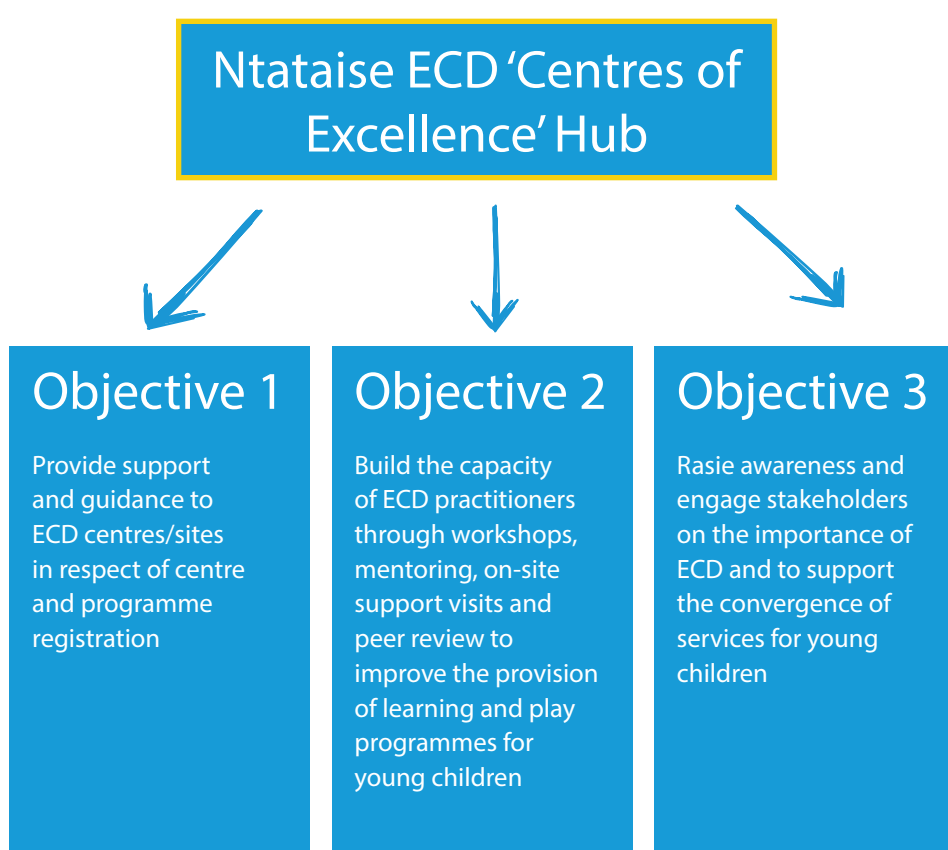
Ntataise ECD 'Centres of Excellence' Hub

Objective 1

Provide support and guidance to ECD centres/sites in respect of centre and programme registration

Objective 2

Build the capacity of ECD practitioners through workshops, mentoring, on-site support visits and peer review to improve the provision of learning and play programmes for young children

Objective 3

Rasie awareness and engage stakeholders on the importance of ECD and to support the convergence of services for young children